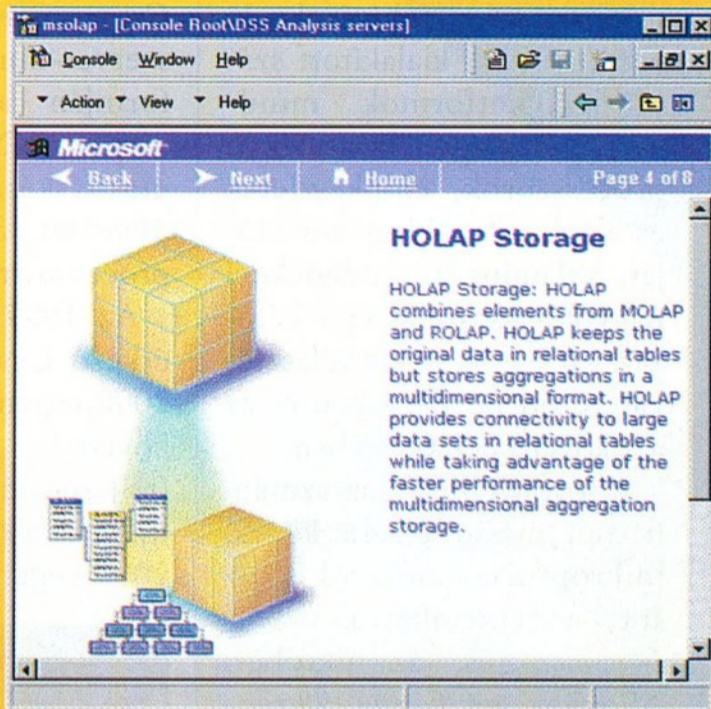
msolap - [Console Root\DSS Analysis servers]

Console Window Help

Action View Help

Microsoft

Back Next Home Page 4 of 8

HOLAP Storage

HOLAP Storage: HOLAP combines elements from MOLAP and ROLAP. HOLAP keeps the original data in relational tables but stores aggregations in a multidimensional format. HOLAP provides connectivity to large data sets in relational tables while taking advantage of the faster performance of the multidimensional aggregation storage.